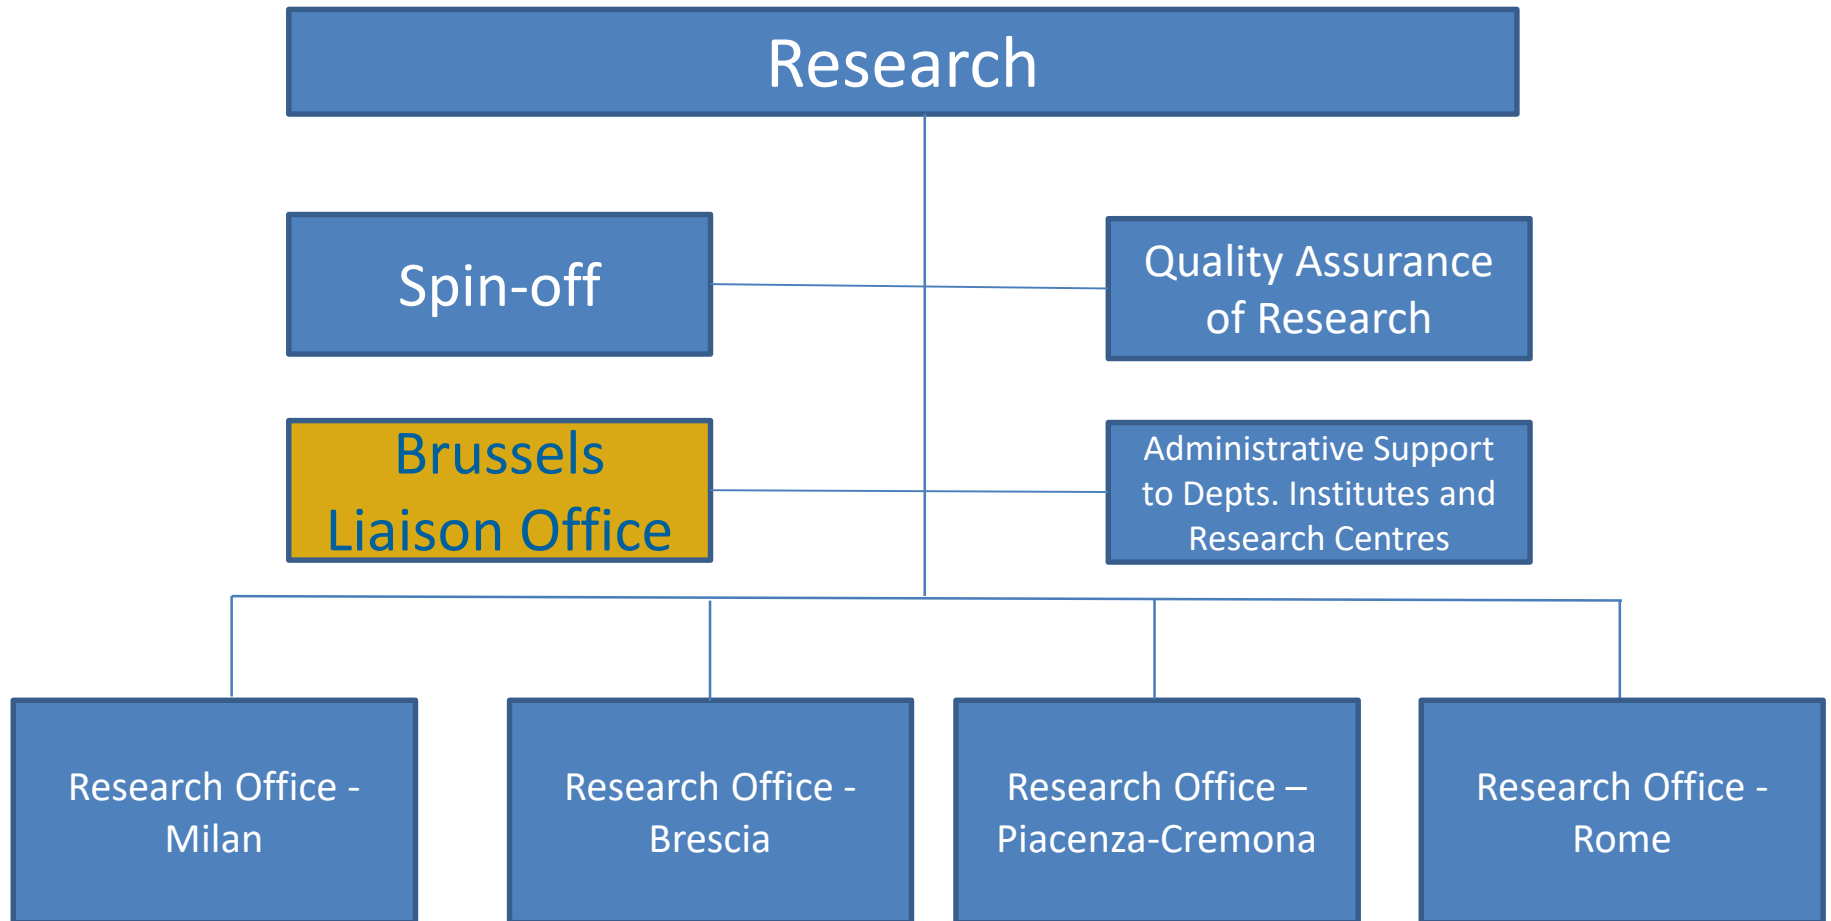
Research

Spin-off

Quality Assurance of Research

Brussels Liaison Office

Administrative Support to Depts. Institutes and Research Centres

Research Office - Milan

Research Office - Brescia

Research Office – Piacenza-Cremona

Research Office - Rome